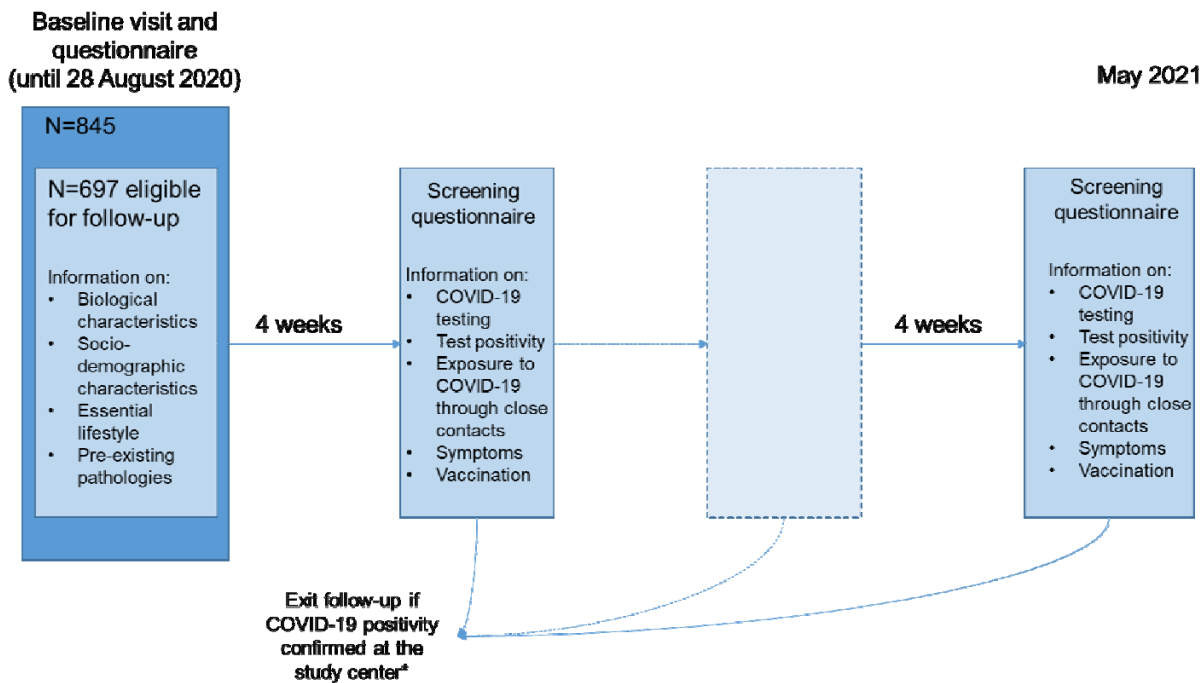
Baseline visit and questionnaire (until 28 August 2020)

May 2021

N=845

N=697 eligible for follow-up

Information on:
• Biological characteristics
• Socio-demographic characteristics
• Essential lifestyle
• Pre-existing pathologies

4 weeks

Screening questionnaire

Information on:
• COVID-19 testing
• Test positivity
• Exposure to COVID-19 through close contacts
• Symptoms
• Vaccination

4 weeks

Screening questionnaire

Information on:
• COVID-19 testing
• Test positivity
• Exposure to COVID-19 through close contacts
• Symptoms
• Vaccination

Exit follow-up if COVID-19 positivity confirmed at the study center*